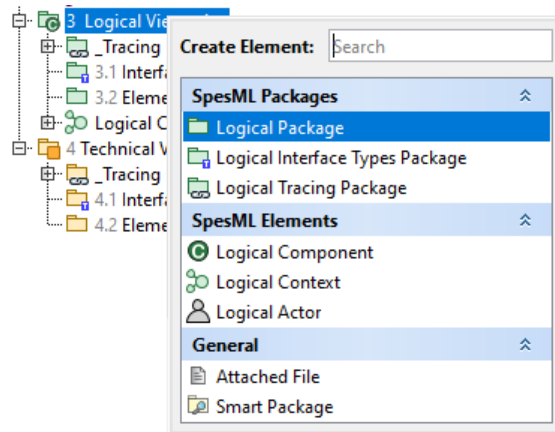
3 Logical View
_Tracing
3.1 Interfa
3.2 Eleme
Logical C
4 Technical V
_Tracing
4.1 Interfa
4.2 Eleme

Create Element: Search

SpesML Packages
Logical Package
Logical Interface Types Package
Logical Tracing Package

SpesML Elements
Logical Component
Logical Context
Logical Actor

General
Attached File
Smart Package